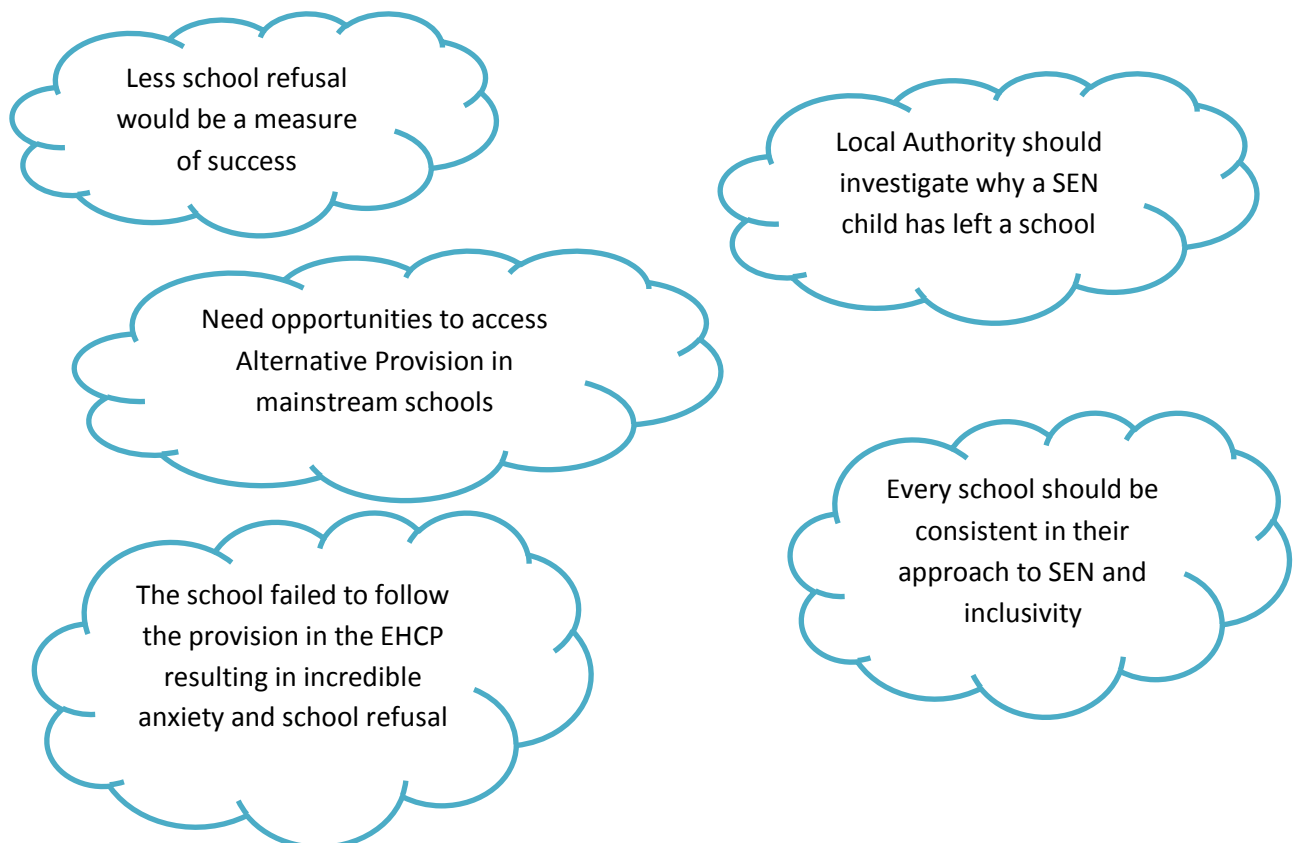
Less school refusal would be a measure of success

Local Authority should investigate why a SEN child has left a school

Need opportunities to access Alternative Provision in mainstream schools

Every school should be consistent in their approach to SEN and inclusivity

The school failed to follow the provision in the EHCP resulting in incredible anxiety and school refusal